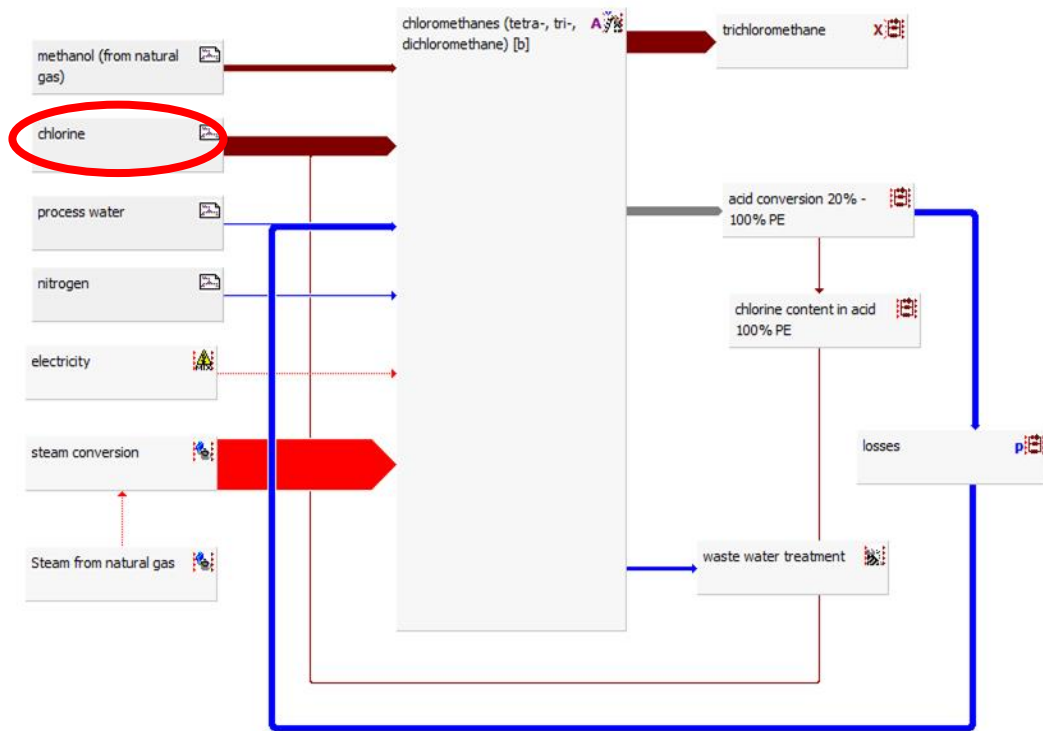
methanol (from natural gas)

chlorine

process water

nitrogen

electricity

steam conversion

Steam from natural gas

chloromethanes (tetra-, tri-, dichloromethane) [b]

A

trichloromethane

X

acid conversion 20% - 100% PE

chlorine content in acid 100% PE

losses

p

waste water treatment